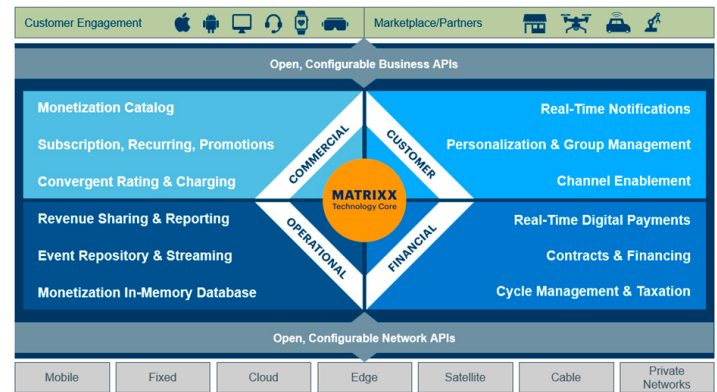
Customer Engagement

Marketplace/Partners

Open, Configurable Business APIs

Monetization Catalog

Subscription, Recurring, Promotions

Convergent Rating & Charging

Revenue Sharing & Reporting

Event Repository & Streaming

Monetization In-Memory Database

COMMERCIAL

CUSTOMER

MATRIXX
Technology Core

OPERATIONAL

FINANCIAL

Real-Time Notifications

Personalization & Group Management

Channel Enablement

Real-Time Digital Payments

Contracts & Financing

Cycle Management & Taxation

Open, Configurable Network APIs

| Mobile | Fixed | Cloud | Edge | Satellite | Cable | Private Networks |
|---|---|---|---|---|---|---|